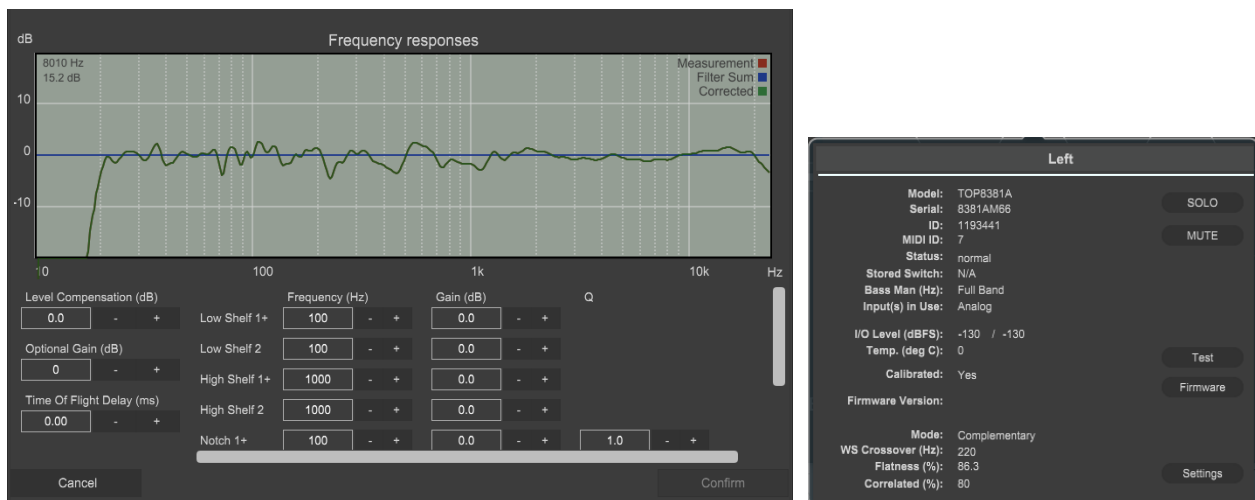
dB

Frequency responses

8010 Hz
15.2 dB

Measurement
Filter Sum
Corrected

10

0

-10

10

100

1k

10k

Hz

Level Compensation (dB)

0.0 - +

Optional Gain (dB)

0 - +

Time Of Flight Delay (ms)

0.00 - +

Frequency (Hz)

Gain (dB)

Q

Low Shelf 1+ 100 - + 0.0 - +

Low Shelf 2 100 - + 0.0 - +

High Shelf 1+ 1000 - + 0.0 - +

High Shelf 2 1000 - + 0.0 - +

Notch 1+ 100 - + 0.0 - + 1.0 - +

Cancel

Confirm

Left

Model: TOP8381A
Serial: 8381AM66
ID: 1193441
MIDI ID: 7
Status: normal
Stored Switch: N/A
Bass Man (Hz): Full Band
Input(s) in Use: Analog

I/O Level (dBFS): -130 / -130
Temp. (deg C): 0

Calibrated: Yes

Firmware Version:

Mode: Complementary
WS Crossover (Hz): 220
Flatness (%): 86.3
Correlated (%): 80

SOLO

MUTE

Test

Firmware

Settings